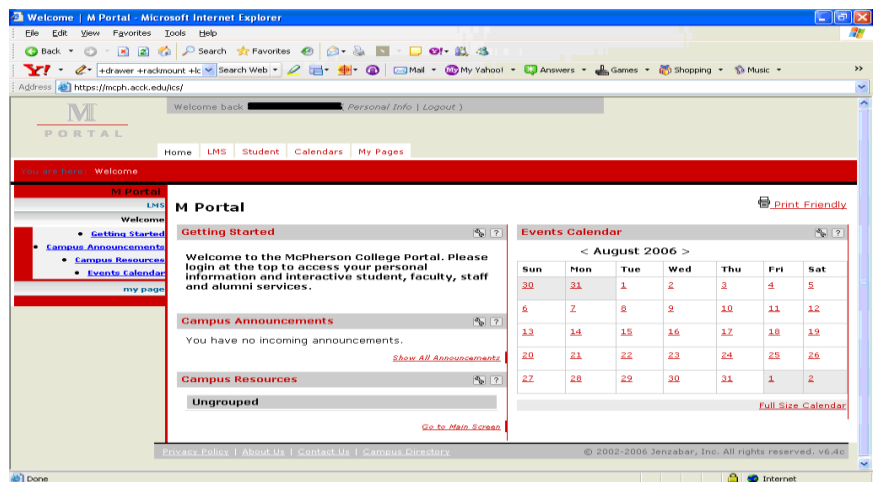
Welcome | M Portal - Microsoft Internet Explorer

File Edit View Favorites Tools Help

Back Search Favorites

Y! +drawer +rackmount +lc Search Web Mail My Yahoo! Answers Games Shopping Music

Address https://mcph.acck.edu/ics/

M PORTAL

Welcome back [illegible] Personal Info | Logout )

Home LMS Student Calendars My Pages

You are here: Welcome

M Portal
LMS
Welcome
• Getting Started
• Campus Announcements
• Campus Resources
• Events Calendar
my pages

M Portal

Print Friendly

Getting Started

Welcome to the McPherson College Portal. Please login at the top to access your personal information and interactive student, faculty, staff and alumni services.

Campus Announcements

You have no incoming announcements.

Show All Announcements

Campus Resources

Ungrouped

Go to Main Screen

Events Calendar

< August 2006 >

| Sun | Mon | Tue | Wed | Thu | Fri | Sat |
|---|---|---|---|---|---|---|
| 30 | 31 | 1 | 2 | 3 | 4 | 5 |
| 6 | 7 | 8 | 9 | 10 | 11 | 12 |
| 13 | 14 | 15 | 16 | 17 | 18 | 19 |
| 20 | 21 | 22 | 23 | 24 | 25 | 26 |
| 27 | 28 | 29 | 30 | 31 | 1 | 2 |

Full Size Calendar

Privacy Policy | About Us | Contact Us | Campus Directory

© 2002-2006 Jenzabar, Inc. All rights reserved. v6.4c

Done

Internet